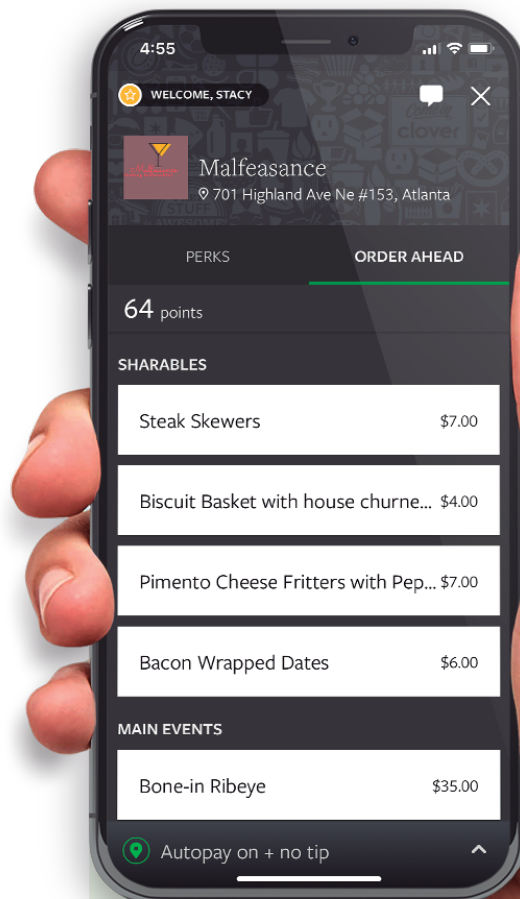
4:55

WELCOME, STACY

Malfeasance
701 Highland Ave Ne #153, Atlanta

PERKS
ORDER AHEAD

64 points

SHARABLES

Steak Skewers $7.00

Biscuit Basket with house churne... $4.00

Pimento Cheese Fritters with Pep... $7.00

Bacon Wrapped Dates $6.00

MAIN EVENTS

Bone-in Ribeye $35.00

Autopay on + no tip